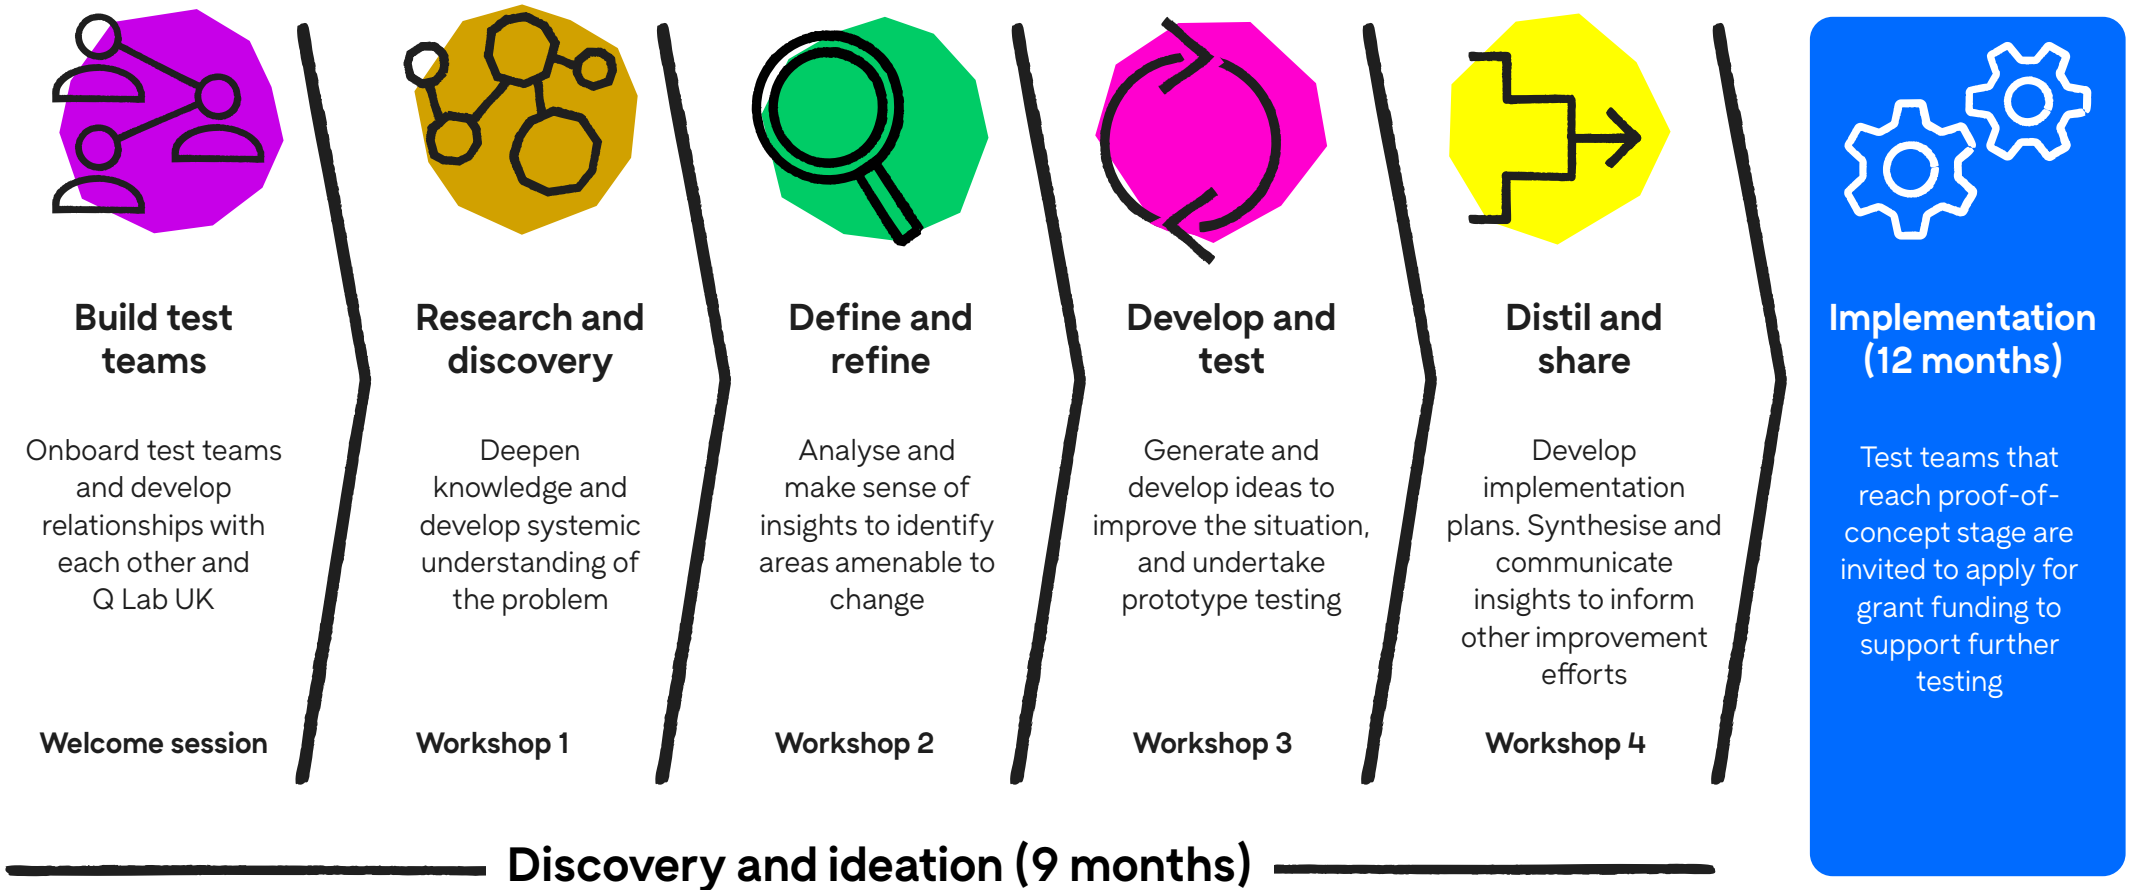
Build test teams

Onboard test teams and develop relationships with each other and Q Lab UK

Welcome session

Research and discovery

Deepen knowledge and develop systemic understanding of the problem

Workshop 1

Define and refine

Analyse and make sense of insights to identify areas amenable to change

Workshop 2

Develop and test

Generate and develop ideas to improve the situation, and undertake prototype testing

Workshop 3

Distil and share

Develop implementation plans. Synthesise and communicate insights to inform other improvement efforts

Workshop 4

Implementation (12 months)

Test teams that reach proof-of-concept stage are invited to apply for grant funding to support further testing

Discovery and ideation (9 months)